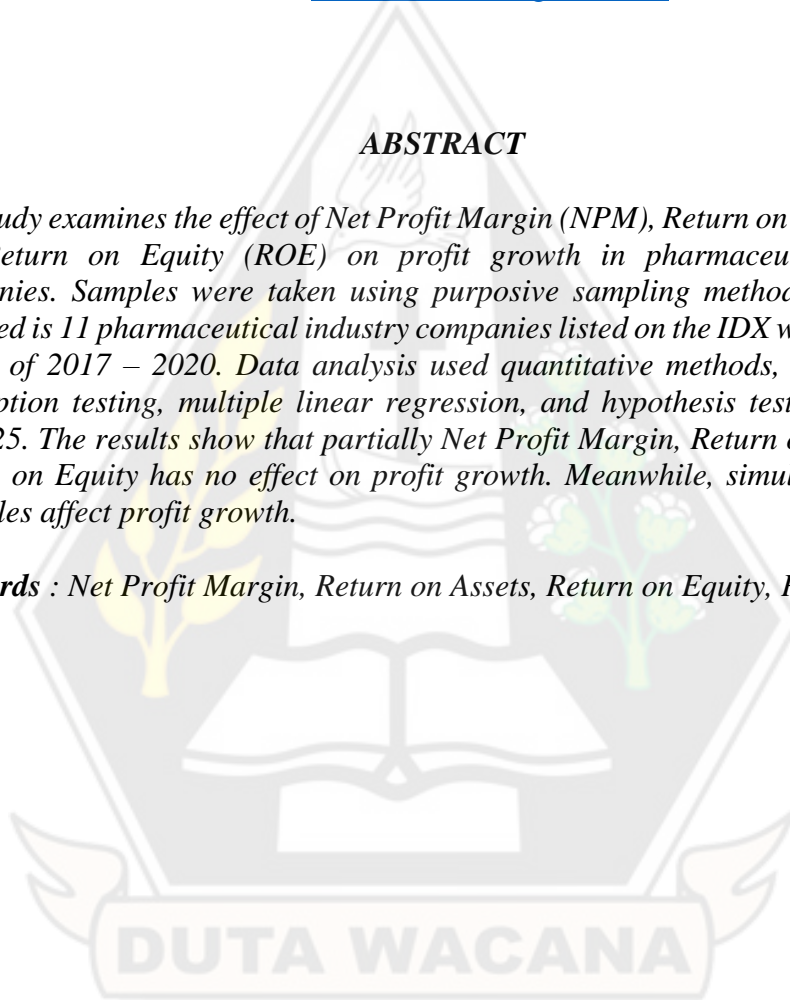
ABSTRACT

udy examines the effect of Net Profit Margin (NPM), Return on eturn on Equity (ROE) on profit growth in pharmaceu nies. Samples were taken using purposive sampling method ed is 11 pharmaceutical industry companies listed on the IDX w of 2017 – 2020. Data analysis used quantitative methods, ption testing, multiple linear regression, and hypothesis test 25. The results show that partially Net Profit Margin, Return on Equity has no effect on profit growth. Meanwhile, simu les affect profit growth.

rds : Net Profit Margin, Return on Assets, Return on Equity, P

DUTA WACANA